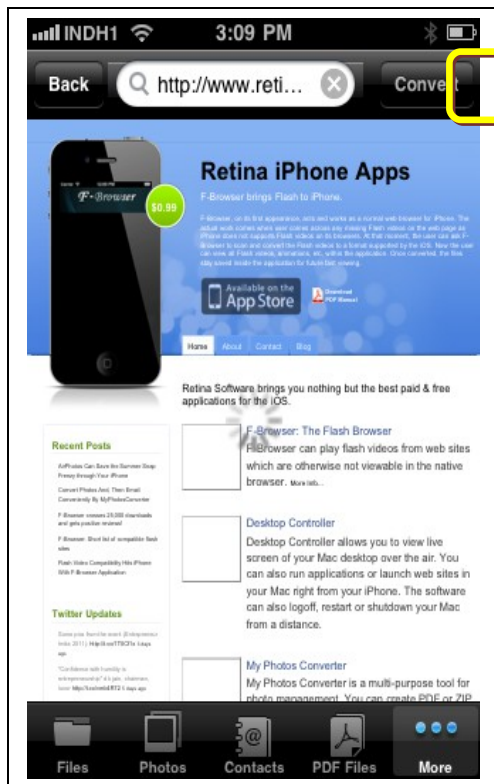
INDH1 3:09 PM

Back http://www.reti... Conve

F-Browser

$0.99

Retina iPhone Apps

F-Browser brings Flash to iPhone.

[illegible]

Available on the App Store

Download PDF Manual

Home About Contact Blog

Retina Software brings you nothing but the best paid & free applications for the iOS.

Recent Posts

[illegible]

Twitter Updates

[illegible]

F-Browser: The Flash Browser

F-Browser can play flash videos from web sites which are otherwise not viewable in the native browser. More Info...

Desktop Controller

Desktop Controller allows you to view live screen of your Mac desktop over the air. You can also run applications or launch web sites in your Mac right from your iPhone. The software can also logoff, restart or shutdown your Mac from a distance.

My Photos Converter

My Photos Converter is a multi-purpose tool for photo management. You can create PDF or ZIP

Files Photos Contacts PDF Files More